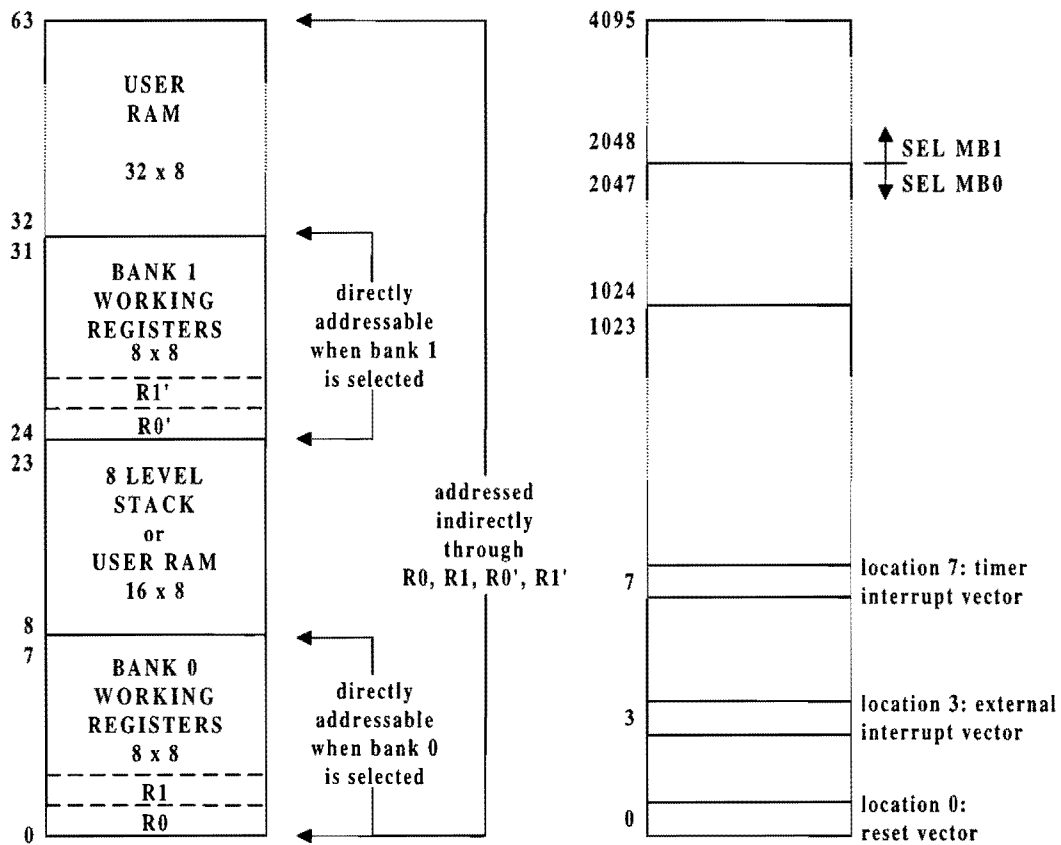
63

USER RAM

32 x 8

32
31

BANK 1 WORKING REGISTERS 8 x 8

R1'

R0'

24
23

8 LEVEL STACK or USER RAM 16 x 8

8
7

BANK 0 WORKING REGISTERS 8 x 8

R1

R0

0

directly addressable when bank 1 is selected

addressed indirectly through R0, R1, R0', R1'

directly addressable when bank 0 is selected

4095

2048
2047

SEL MB1
SEL MB0

1024
1023

7

location 7: timer interrupt vector

3

location 3: external interrupt vector

0

location 0: reset vector